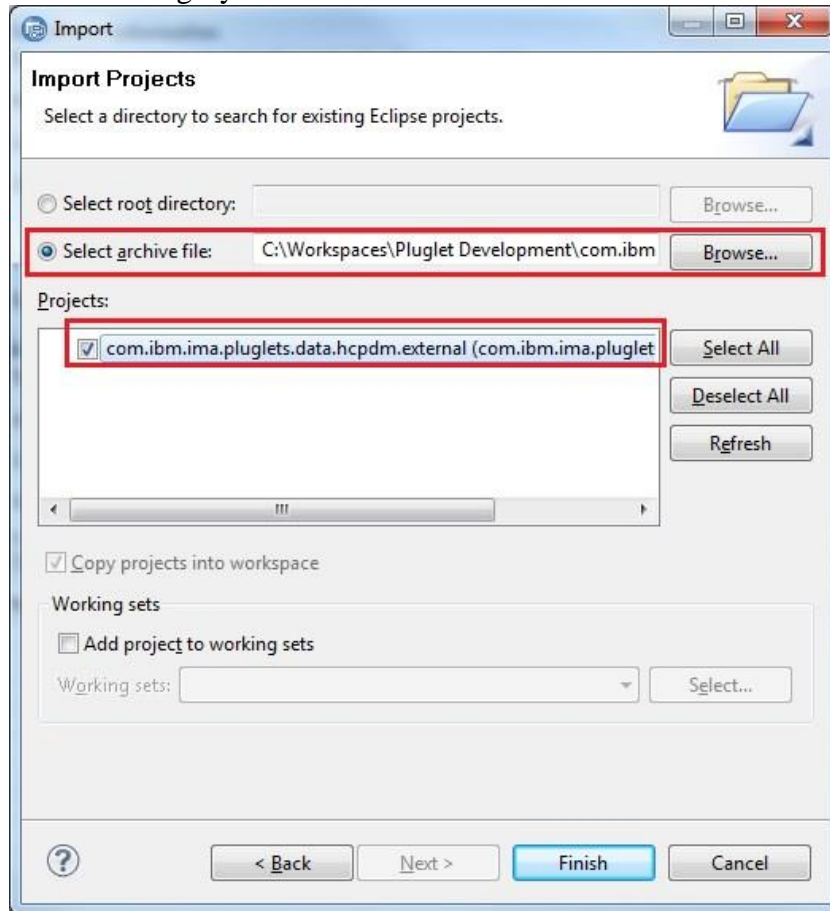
Import

Import Projects
Select a directory to search for existing Eclipse projects.

Select root directory:
Browse...
Select archive file: C:\Workspaces\Pluglet Development\com.ibm
Browse...

Projects:
com.ibm.ima.pluglets.data.hcpdm.external (com.ibm.ima.pluglet
Select All
Deselect All
Refresh

Copy projects into workspace

Working sets
Add project to working sets
Working sets:
Select...

< Back
Next >
Finish
Cancel